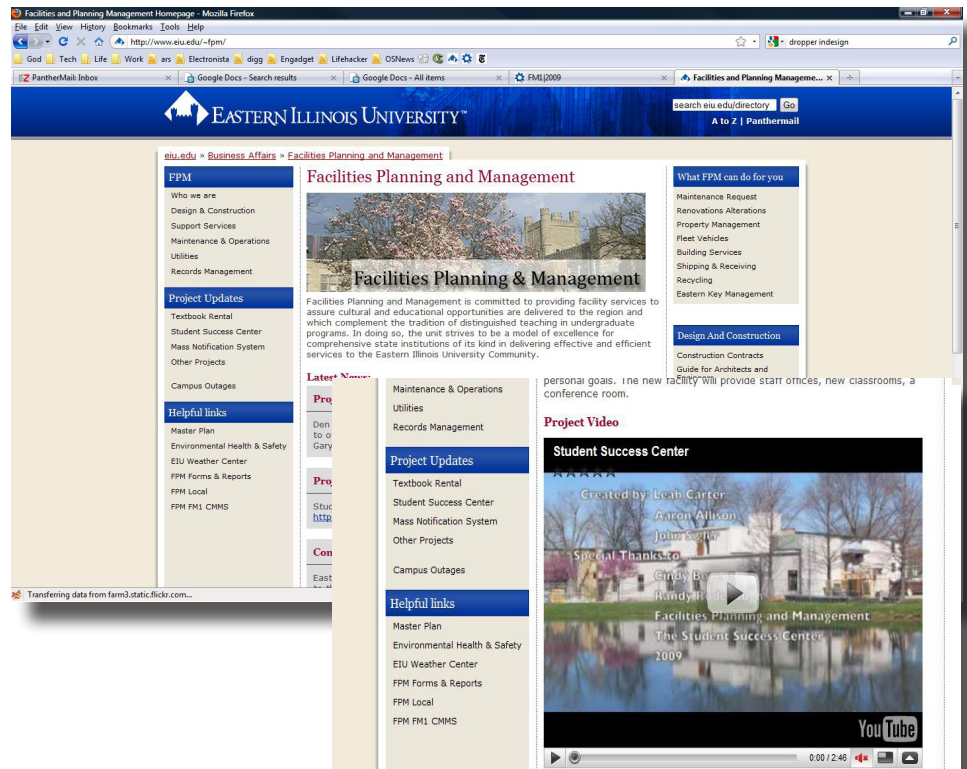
Facilities and Planning Management Homepage - Mozilla Firefox

File Edit View History Bookmarks Tools Help

http://www.eiu.edu/~fpm/

dropper indesign

God Tech Life Work ars Electronista digg Engadget Lifehacker OSNews

PantherMail: Inbox | Google Docs - Search results | Google Docs - All items | FM1|2009 | Facilities and Planning Manageme...

Eastern Illinois University™

search eiu.edu/directory Go

A to Z | Panthermail

eiu.edu » Business Affairs » Facilities Planning and Management

FPM

Who we are
Design & Construction
Support Services
Maintenance & Operations
Utilities
Records Management

Project Updates

Textbook Rental
Student Success Center
Mass Notification System
Other Projects

Campus Outages

Helpful links

Master Plan
Environmental Health & Safety
EIU Weather Center
FPM Forms & Reports
FPM Local
FPM FM1 CMMS

Facilities Planning and Management

Facilities Planning & Management

Facilities Planning and Management is committed to providing facility services to assure cultural and educational opportunities are delivered to the region and which complement the tradition of distinguished teaching in undergraduate programs. In doing so, the unit strives to be a model of excellence for comprehensive state institutions of its kind in delivering effective and efficient services to the Eastern Illinois University Community.

Latest News

Pro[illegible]

Den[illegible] to o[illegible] Gary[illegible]

Pro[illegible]

Stud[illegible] http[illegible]

Con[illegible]

East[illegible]

What FPM can do for you

Maintenance Request
Renovations Alterations
Property Management
Fleet Vehicles
Building Services
Shipping & Receiving
Recycling
Eastern Key Management

Design And Construction

Construction Contracts
Guide for Architects and

Transferring data from farm3.static.flickr.com...

Maintenance & Operations
Utilities
Records Management

Project Updates

Textbook Rental
Student Success Center
Mass Notification System
Other Projects

Campus Outages

Helpful links

Master Plan
Environmental Health & Safety
EIU Weather Center
FPM Forms & Reports
FPM Local
FPM FM1 CMMS

personal goals. The new facility will provide staff offices, new classrooms, a conference room.

Project Video

Student Success Center

Created by: Leah Carter
Aaron Allison
John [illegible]
Special Thanks to
Cindy Be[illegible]
Randy Ro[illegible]
Facilities Planning and Management
The Student Success Center
2009

YouTube

0:00 / 2:46